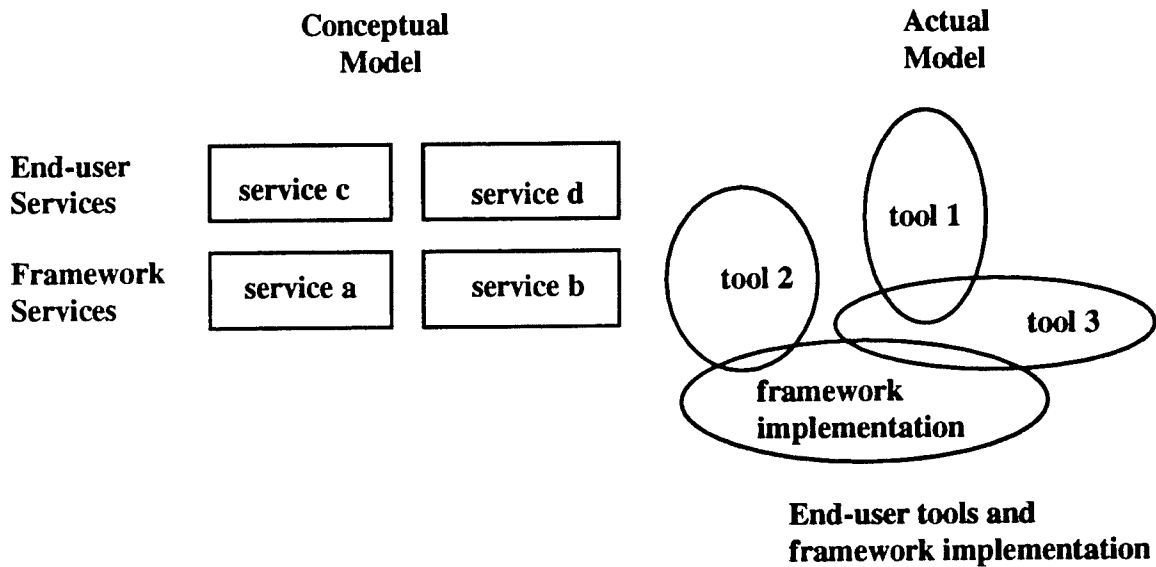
Conceptual Model

Actual Model

End-user Services

service c

service d

Framework Services

service a

service b

tool 1

tool 2

tool 3

framework implementation

End-user tools and framework implementation